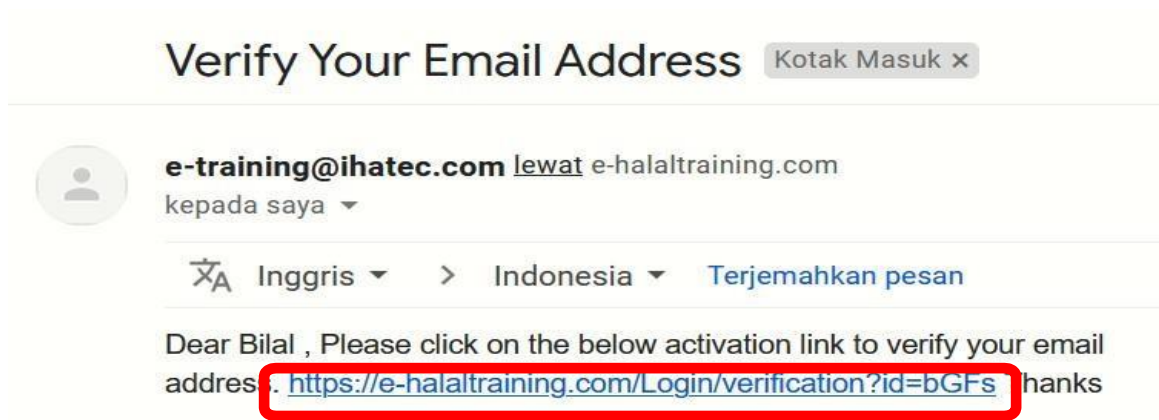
Verify Your Email Address Kotak Masuk ×

e-training@ihatec.com lewat e-halaltraining.com
kepada saya

Inggris > Indonesia Terjemahkan pesan

Dear Bilal , Please click on the below activation link to verify your email address. https://e-halaltraining.com/Login/verification?id=bGFs Thanks